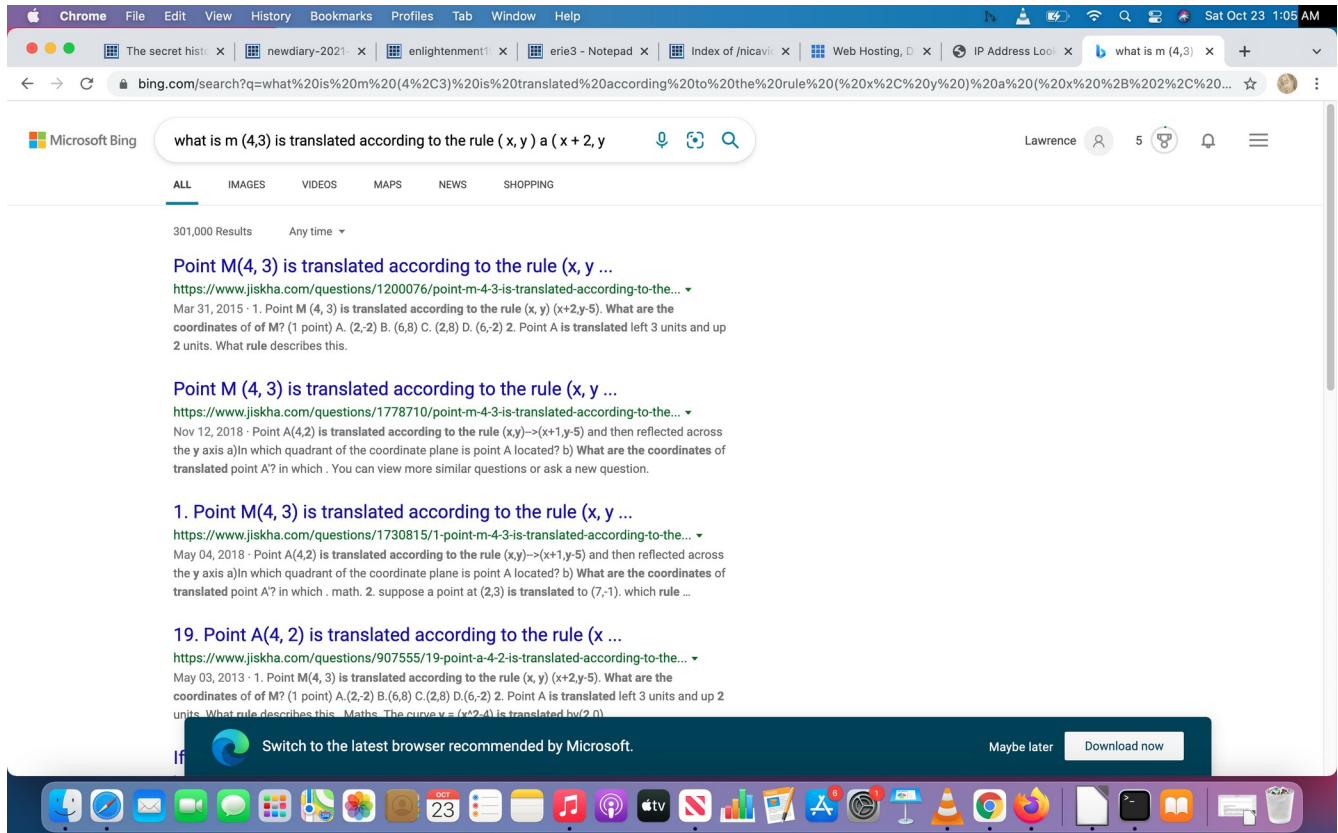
Chrome File Edit View History Bookmarks Profiles Tab Window Help

Sat Oct 23 1:05 AM

The secret histo × | newdiary-2021 × | enlightenment1 × | erie3 - Notepad × | Index of /nicavic × | Web Hosting, D × | IP Address Look × | what is m (4,3) × | +

bing.com/search?q=what%20is%20m%20(4%2C3)%20is%20translated%20according%20to%20the%20rule%20(%20x%2C%20y%20)%20a%20(%20x%20%2B%202%2C%20...

Microsoft Bing

what is m (4,3) is translated according to the rule ( x, y ) a ( x + 2, y

Lawrence 5

ALL IMAGES VIDEOS MAPS NEWS SHOPPING

301,000 Results Any time

Point M(4, 3) is translated according to the rule (x, y ...
https://www.jiskha.com/questions/1200076/point-m-4-3-is-translated-according-to-the...
Mar 31, 2015 · 1. Point M (4, 3) is translated according to the rule (x, y) (x+2,y-5). What are the coordinates of of M? (1 point) A. (2,-2) B. (6,8) C. (2,8) D. (6,-2) 2. Point A is translated left 3 units and up 2 units. What rule describes this.

Point M (4, 3) is translated according to the rule (x, y ...
https://www.jiskha.com/questions/1778710/point-m-4-3-is-translated-according-to-the...
Nov 12, 2018 · Point A(4,2) is translated according to the rule (x,y)–>(x+1,y-5) and then reflected across the y axis a)In which quadrant of the coordinate plane is point A located? b) What are the coordinates of translated point A'? in which . You can view more similar questions or ask a new question.

1. Point M(4, 3) is translated according to the rule (x, y ...
https://www.jiskha.com/questions/1730815/1-point-m-4-3-is-translated-according-to-the...
May 04, 2018 · Point A(4,2) is translated according to the rule (x,y)–>(x+1,y-5) and then reflected across the y axis a)In which quadrant of the coordinate plane is point A located? b) What are the coordinates of translated point A'? in which . math. 2. suppose a point at (2,3) is translated to (7,-1). which rule ...

19. Point A(4, 2) is translated according to the rule (x ...
https://www.jiskha.com/questions/907555/19-point-a-4-2-is-translated-according-to-the...
May 03, 2013 · 1. Point M(4, 3) is translated according to the rule (x, y) (x+2,y-5). What are the coordinates of of M? (1 point) A.(2,-2) B.(6,8) C.(2,8) D.(6,-2) 2. Point A is translated left 3 units and up 2 units. What rule describes this . Maths. The curve y = (x^2-4) is translated by(2,0)

If

Switch to the latest browser recommended by Microsoft.

Maybe later Download now

OCT 23 tv 6 1